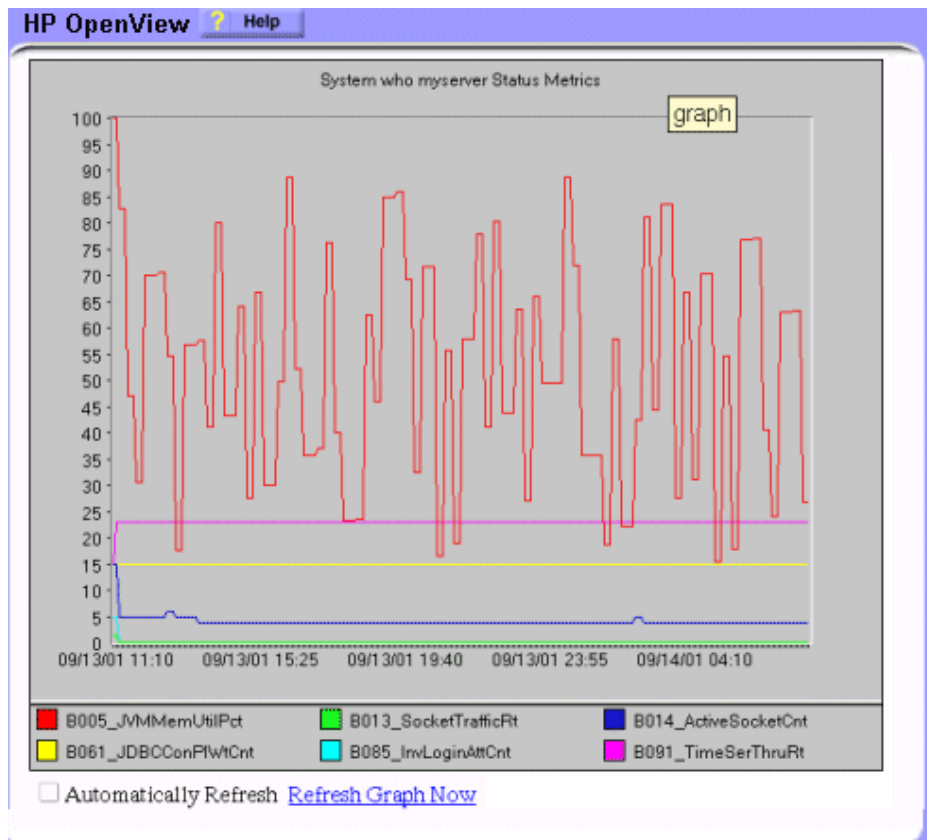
HP OpenView ? Help

System who myserver Status Metrics

graph

100
95
90
85
80
75
70
65
60
55
50
45
40
35
30
25
20
15
10
5
0

09/13/01 11:10 09/13/01 15:25 09/13/01 19:40 09/13/01 23:55 09/14/01 04:10

B005_JVMMemUtilPct B013_SocketTrafficRt B014_ActiveSocketCnt
B061_JDBCConPlWtCnt B085_InvLoginAttCnt B091_TimeSerThruRt

Automatically Refresh Refresh Graph Now